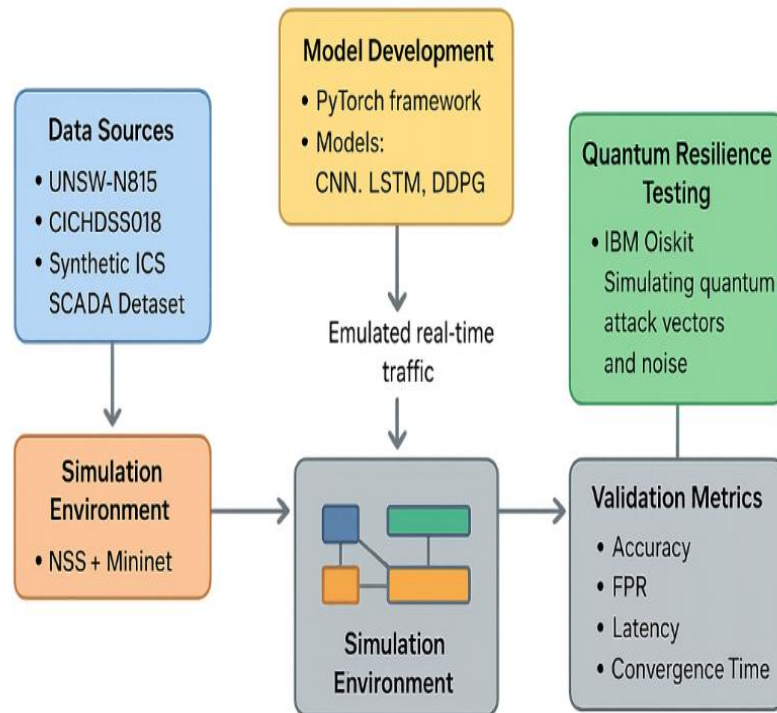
Model Development
• PyTorch framework
• Models:
CNN. LSTM, DDPG

Data Sources
• UNSW-N815
• CICHDSS018
• Synthetic ICS SCADA Detaset

Quantum Resilience Testing
• IBM Oiskit Simulating quantum attack vectors and noise

Emulated real-time traffic

Simulation Environment
• NSS + Mininet

Simulation Environment

Validation Metrics
• Accuracy
• FPR
• Latency
• Convergence Time